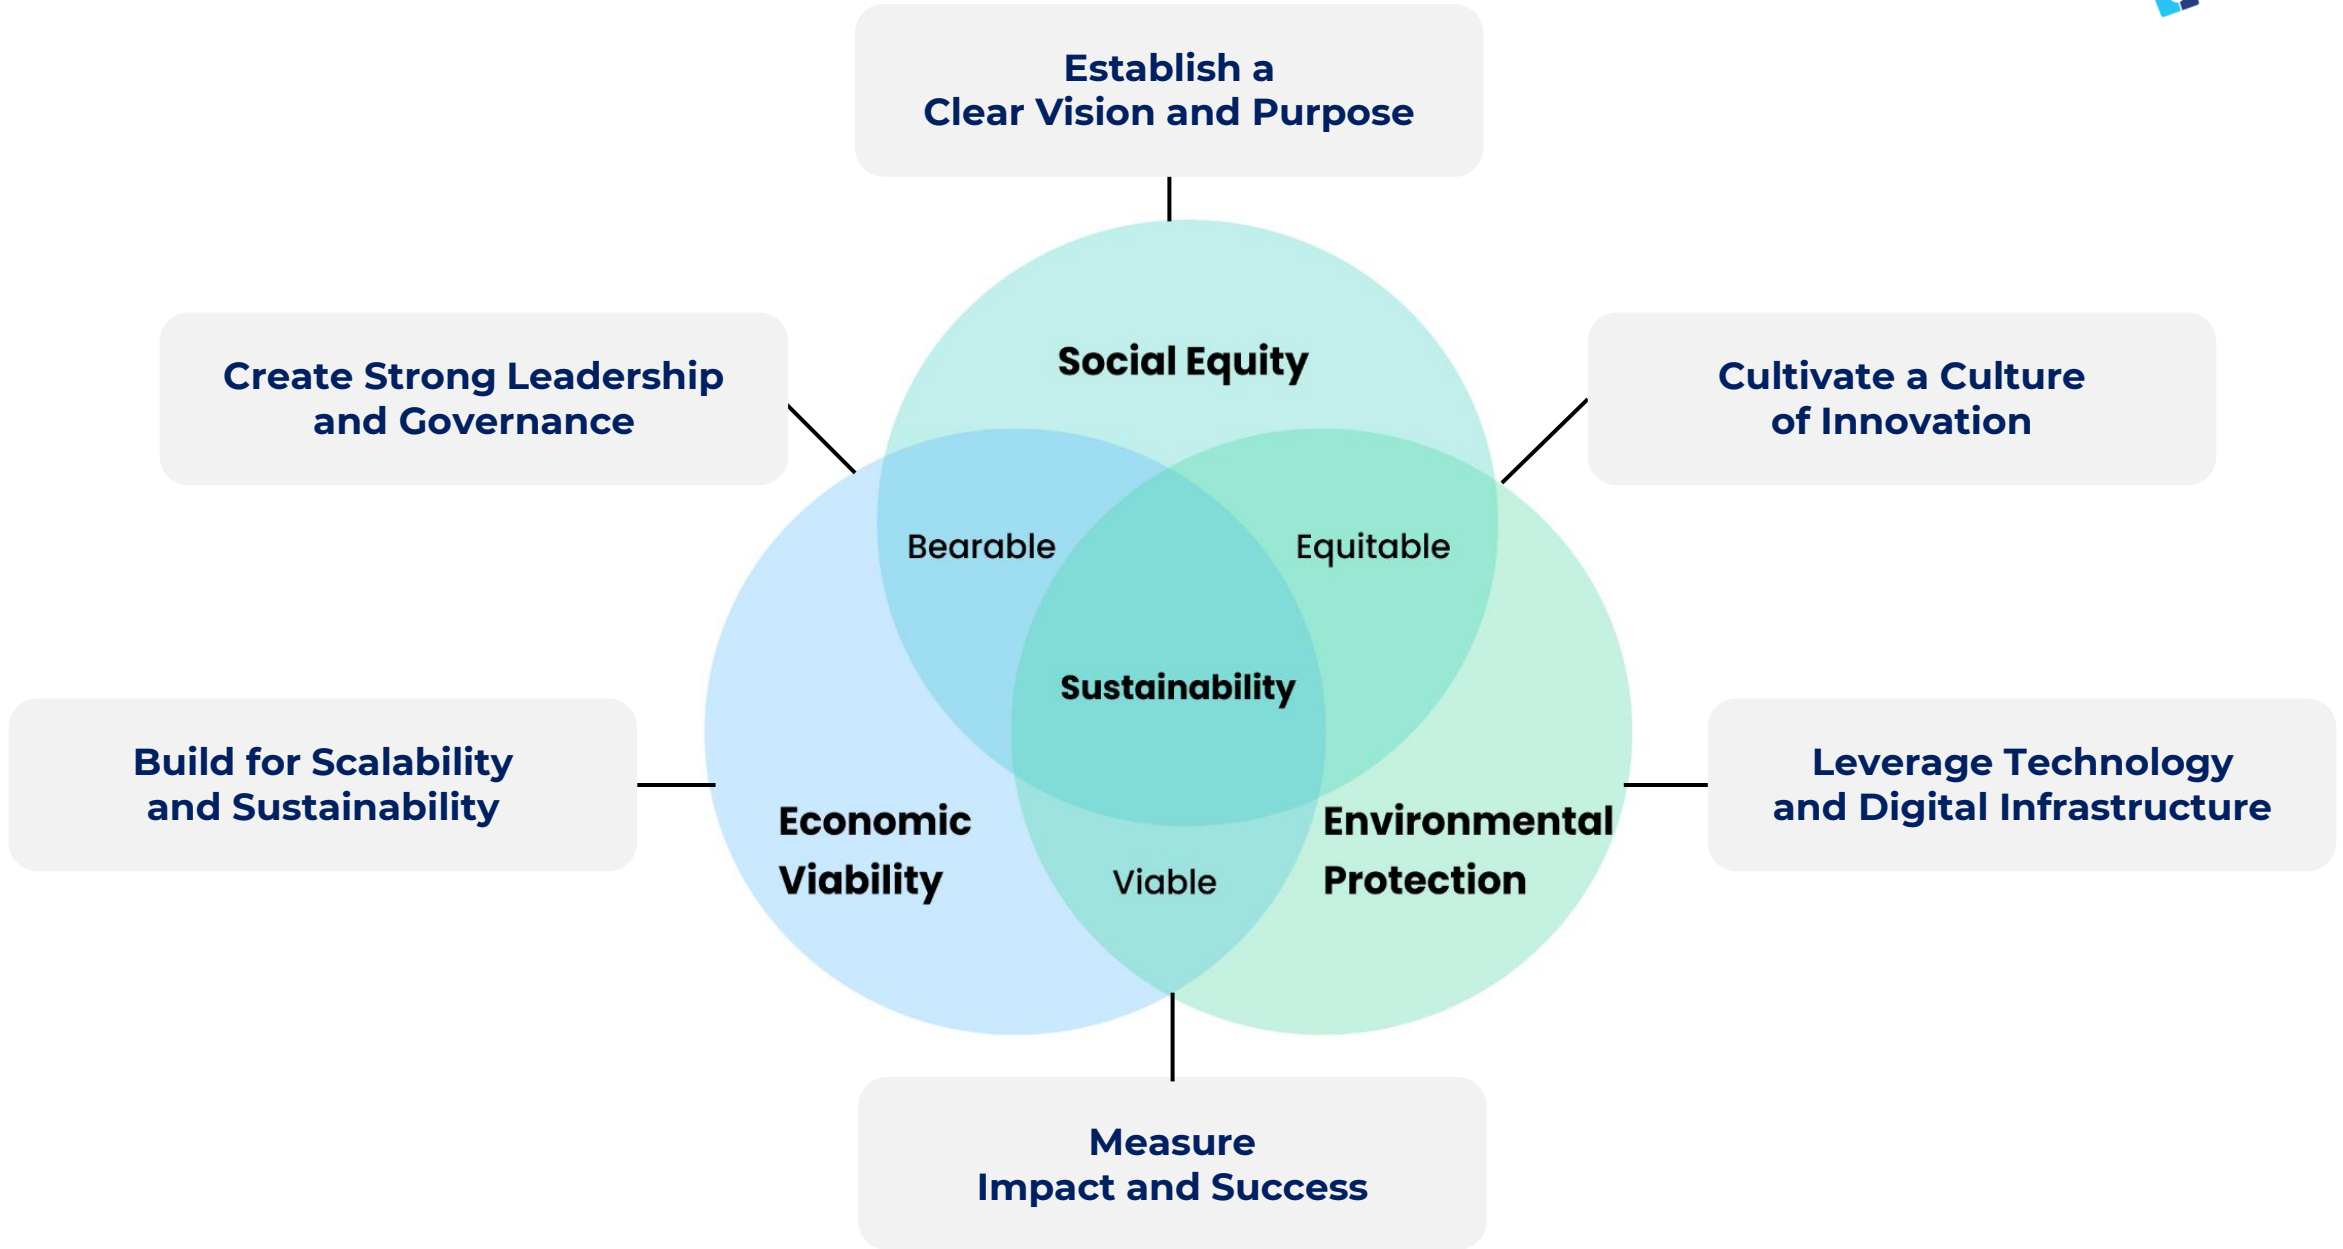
Establish a
Clear Vision and Purpose

Create Strong Leadership
and Governance

Social Equity

Cultivate a Culture
of Innovation

Bearable

Equitable

Sustainability

Build for Scalability
and Sustainability

Economic
Viability

Viable

Environmental
Protection

Leverage Technology
and Digital Infrastructure

Measure
Impact and Success